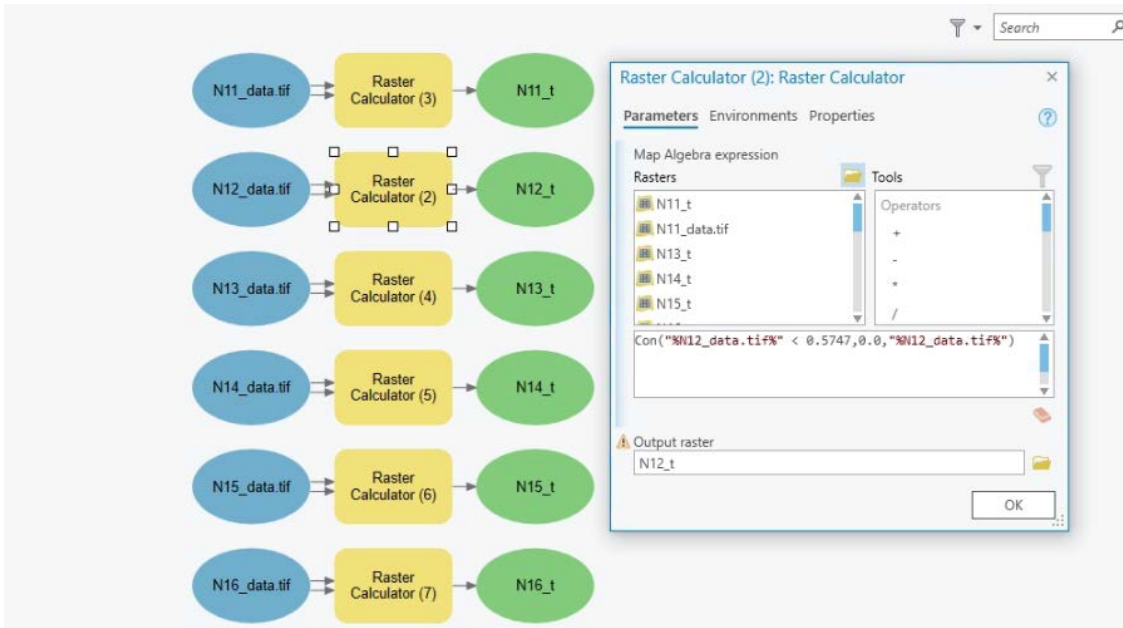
Search

N11_data.tif
Raster Calculator (3)
N11_t

N12_data.tif
Raster Calculator (2)
N12_t

N13_data.tif
Raster Calculator (4)
N13_t

N14_data.tif
Raster Calculator (5)
N14_t

N15_data.tif
Raster Calculator (6)
N15_t

N16_data.tif
Raster Calculator (7)
N16_t

Raster Calculator (2): Raster Calculator
×

Parameters Environments Properties

Map Algebra expression

Rasters
N11_t
N11_data.tif
N13_t
N14_t
N15_t

Tools
Operators
+
-
*
/

Con("%N12_data.tif%" < 0.5747,0.0,"%N12_data.tif%")

Output raster
N12_t

OK